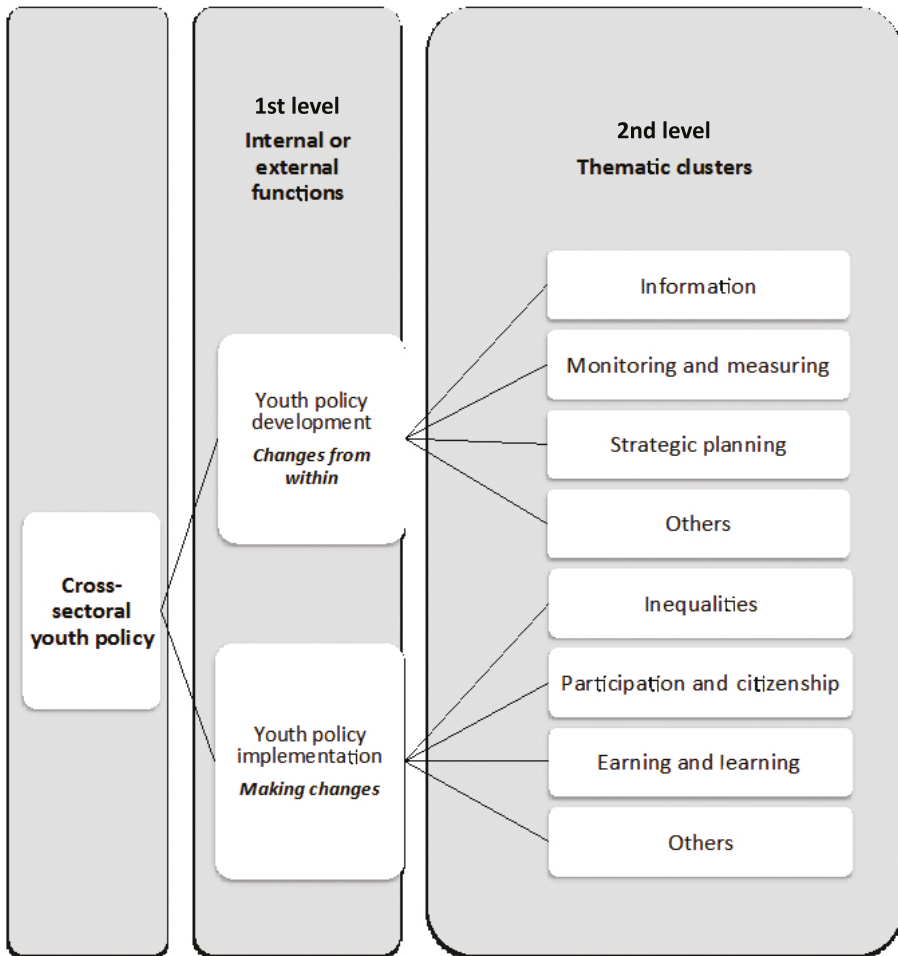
1st level
Internal or external functions

2nd level
Thematic clusters

Cross-sectoral youth policy

Youth policy development
Changes from within

Youth policy implementation
Making changes

Information

Monitoring and measuring

Strategic planning

Others

Inequalities

Participation and citizenship

Earning and learning

Others